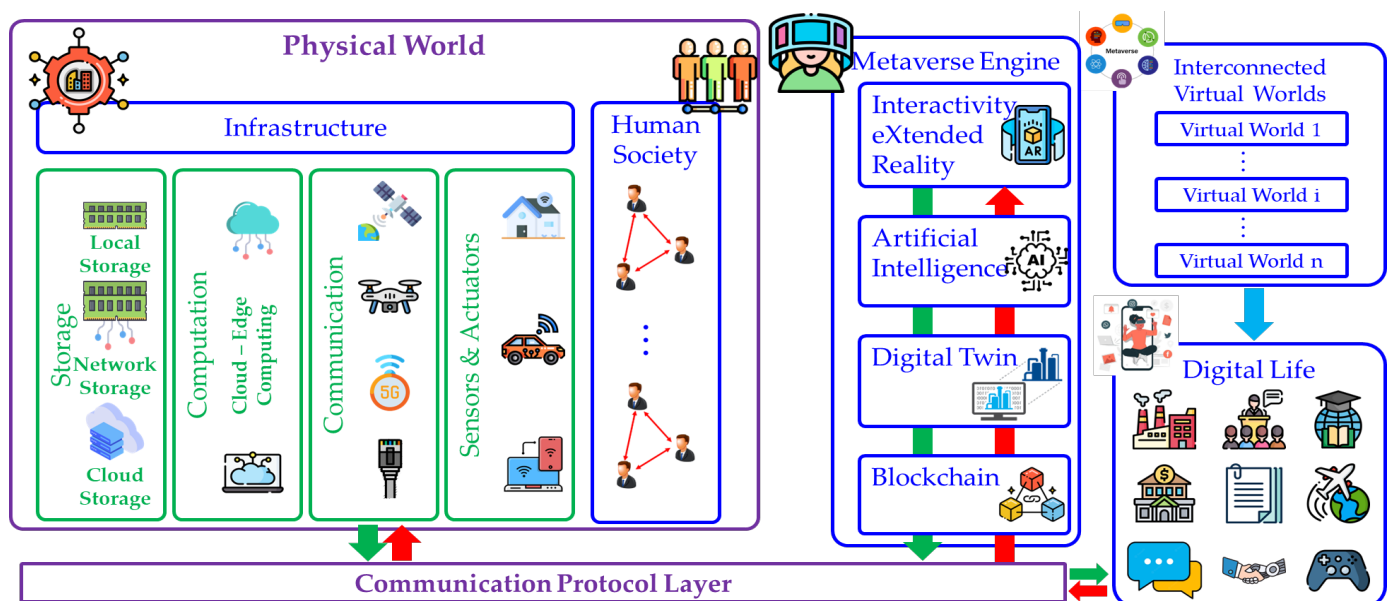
Physical World

Infrastructure

Storage

Local Storage

Network Storage

Cloud Storage

Computation

Cloud – Edge Computing

Communication

5G

Sensors & Actuators

Human Society

Metaverse Engine

Interactivity eXtended Reality

AR

Artificial Intelligence

AI

Digital Twin

Blockchain

Metaverse

Interconnected Virtual Worlds

Virtual World 1

Virtual World i

Virtual World n

Digital Life

Communication Protocol Layer